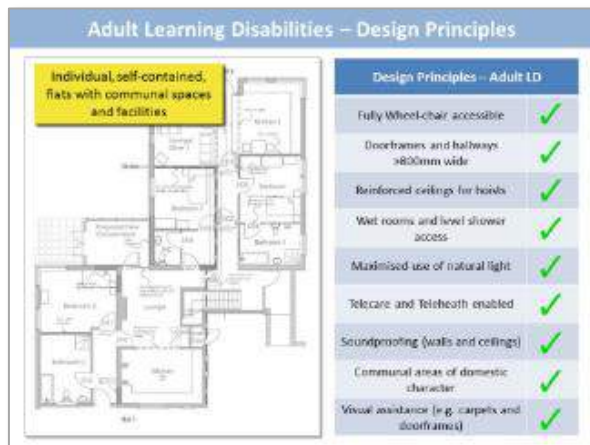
Adult Learning Disabilities – Design Principles

Individual, self-contained, flats with communal spaces and facilities

| Design Principles – Adult LD | |
|---|---|
| Fully Wheel-chair accessible | ✓ |
| Doorframes and hallways >800mm wide | ✓ |
| Reinforced ceilings for hoists | ✓ |
| Wet rooms and level shower access | ✓ |
| Maximised use of natural light | ✓ |
| Telecare and Telehealth enabled | ✓ |
| Soundproofing (walls and ceilings) | ✓ |
| Communal areas of domestic character | ✓ |
| Visual assistance (e.g. carpets and doorframes) | ✓ |